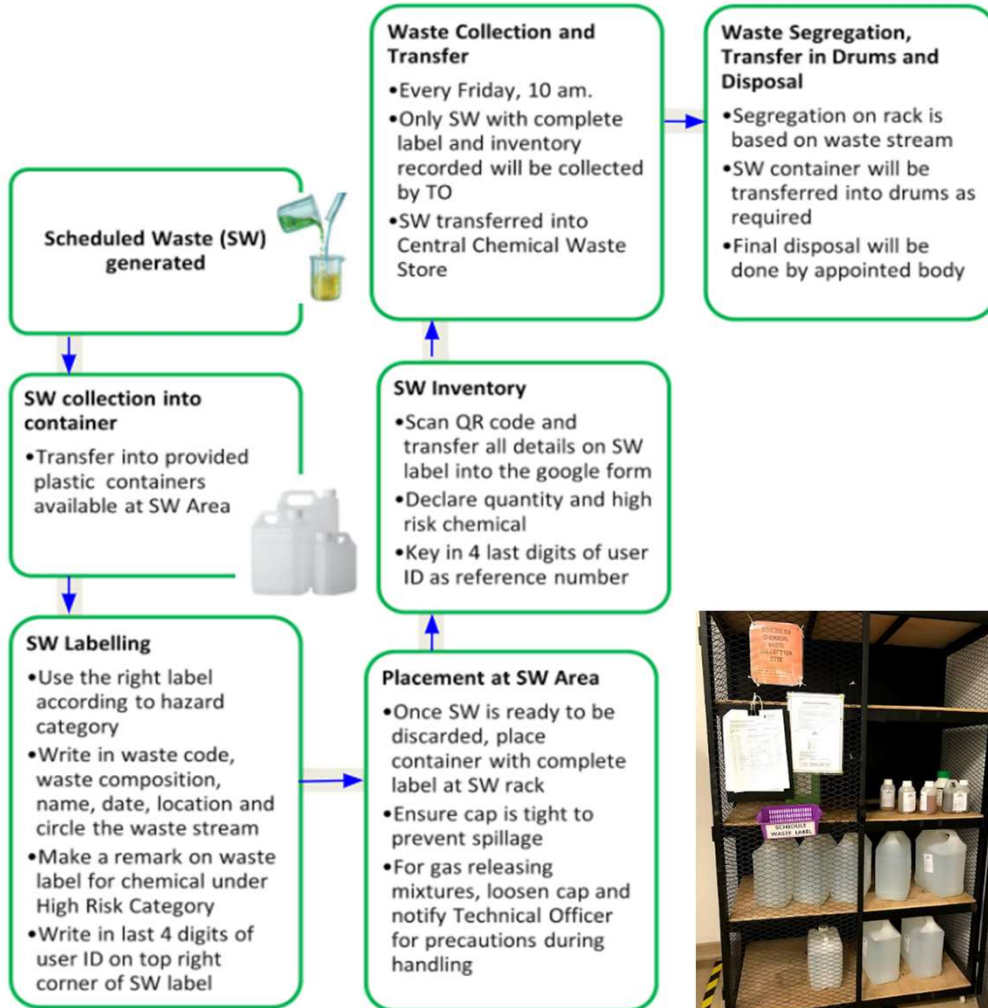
Scheduled Waste (SW) generated

SW collection into container
•Transfer into provided plastic containers available at SW Area

SW Labelling
•Use the right label according to hazard category
•Write in waste code, waste composition, name, date, location and circle the waste stream
•Make a remark on waste label for chemical under High Risk Category
•Write in last 4 digits of user ID on top right corner of SW label

Placement at SW Area
•Once SW is ready to be discarded, place container with complete label at SW rack
•Ensure cap is tight to prevent spillage
•For gas releasing mixtures, loosen cap and notify Technical Officer for precautions during handling

SW Inventory
•Scan QR code and transfer all details on SW label into the google form
•Declare quantity and high risk chemical
•Key in 4 last digits of user ID as reference number

Waste Collection and Transfer
•Every Friday, 10 am.
•Only SW with complete label and inventory recorded will be collected by TO
•SW transferred into Central Chemical Waste Store

Waste Segregation, Transfer in Drums and Disposal
•Segregation on rack is based on waste stream
•SW container will be transferred into drums as required
•Final disposal will be done by appointed body

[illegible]

SCHEDULE WASTE LABEL